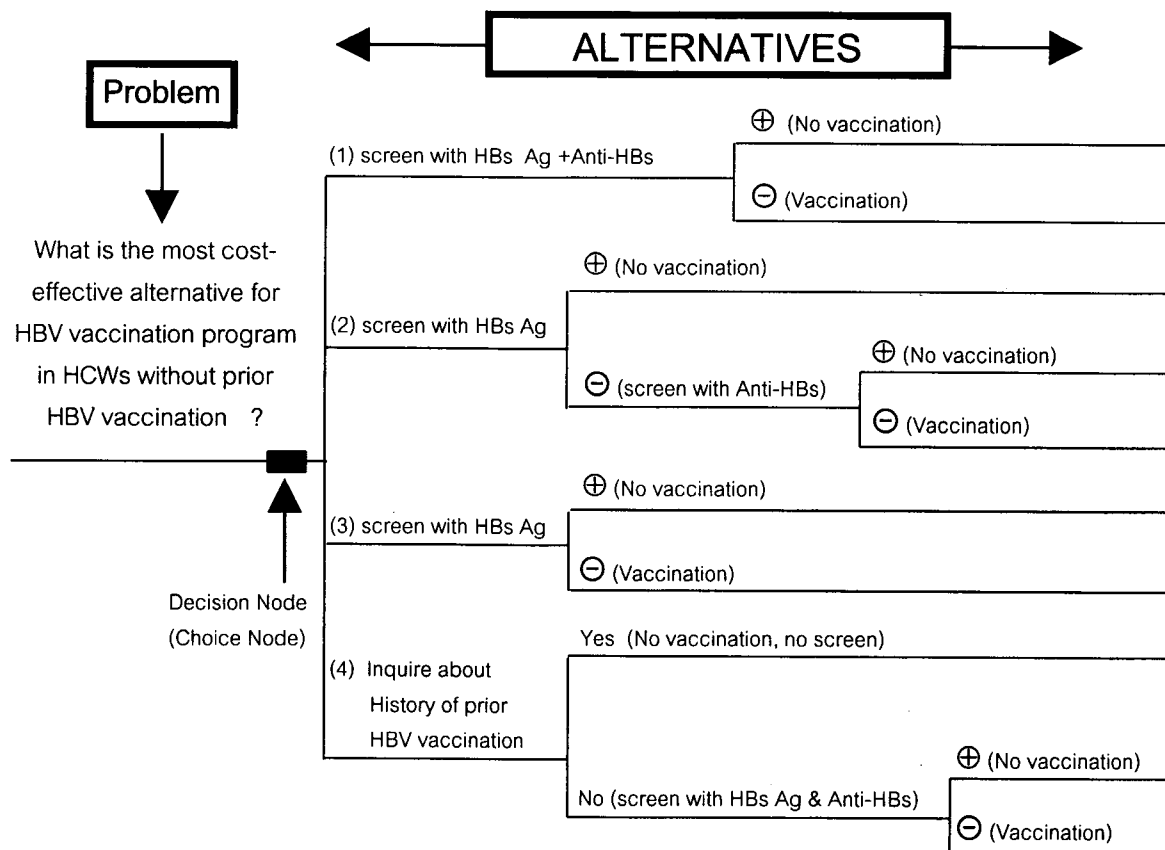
ALTERNATIVES

Problem

What is the most cost-effective alternative for HBV vaccination program in HCWs without prior HBV vaccination ?

Decision Node (Choice Node)

(1) screen with HBs Ag +Anti-HBs

$\oplus$ (No vaccination)

$\ominus$ (Vaccination)

(2) screen with HBs Ag

$\oplus$ (No vaccination)

$\ominus$ (screen with Anti-HBs)

$\oplus$ (No vaccination)

$\ominus$ (Vaccination)

(3) screen with HBs Ag

$\oplus$ (No vaccination)

$\ominus$ (Vaccination)

(4) Inquire about History of prior HBV vaccination

Yes (No vaccination, no screen)

No (screen with HBs Ag & Anti-HBs)

$\oplus$ (No vaccination)

$\ominus$ (Vaccination)